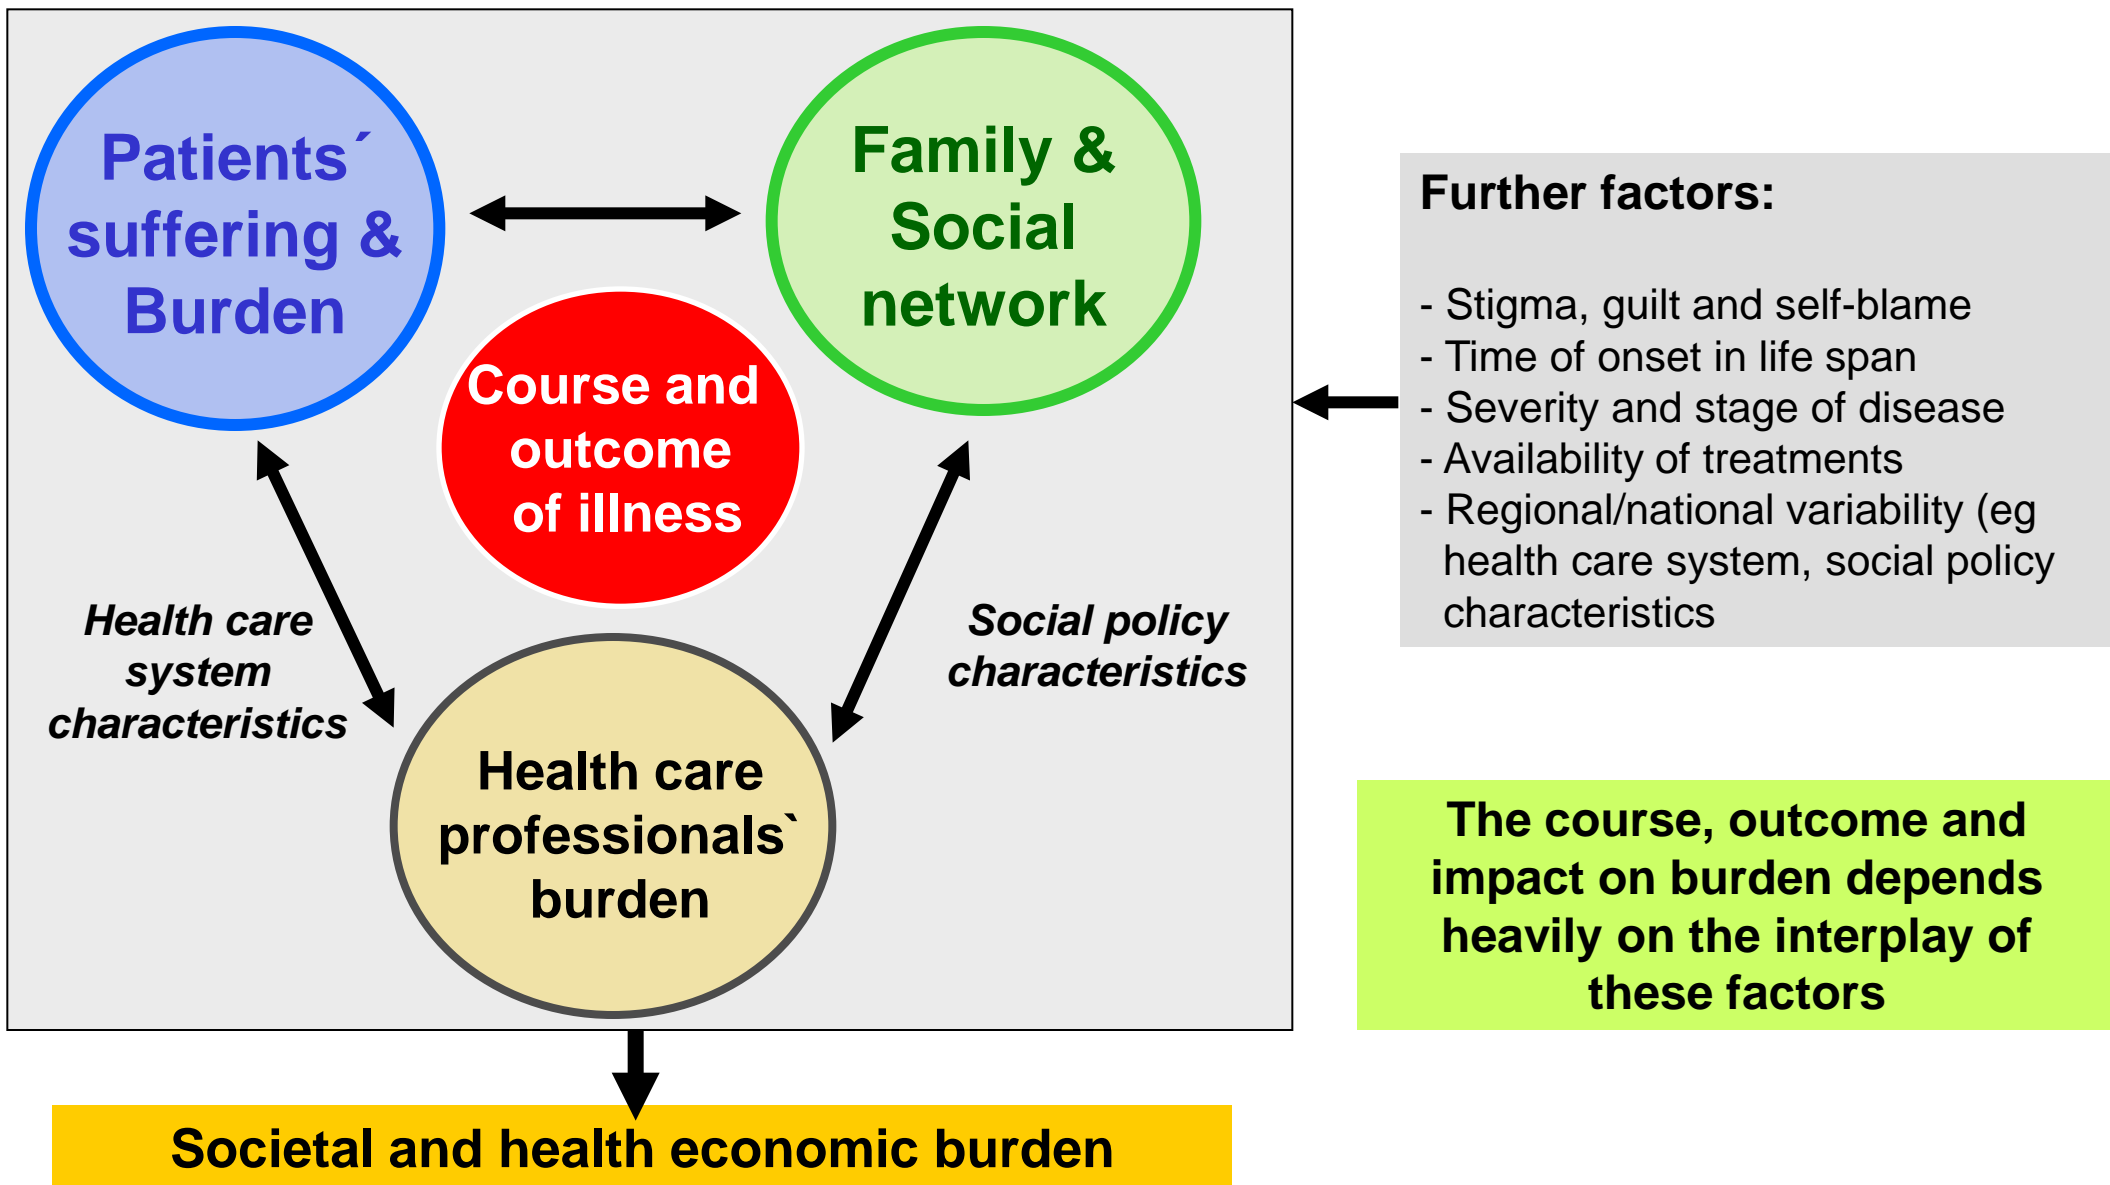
Patients´ suffering & Burden

Family & Social network

Course and outcome of illness

Health care system characteristics

Social policy characteristics

Health care professionals` burden

Further factors:

- Stigma, guilt and self-blame
- Time of onset in life span
- Severity and stage of disease
- Availability of treatments
- Regional/national variability (eg health care system, social policy characteristics

The course, outcome and impact on burden depends heavily on the interplay of these factors

Societal and health economic burden